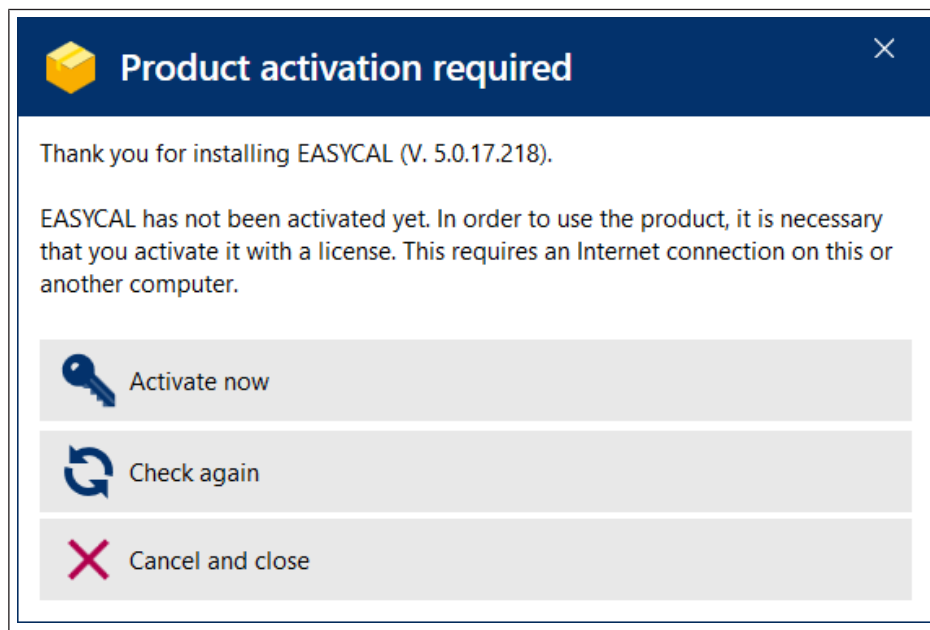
Product activation required

Thank you for installing EASYCAL (V. 5.0.17.218).

EASYCAL has not been activated yet. In order to use the product, it is necessary that you activate it with a license. This requires an Internet connection on this or another computer.

Activate now

Check again

Cancel and close